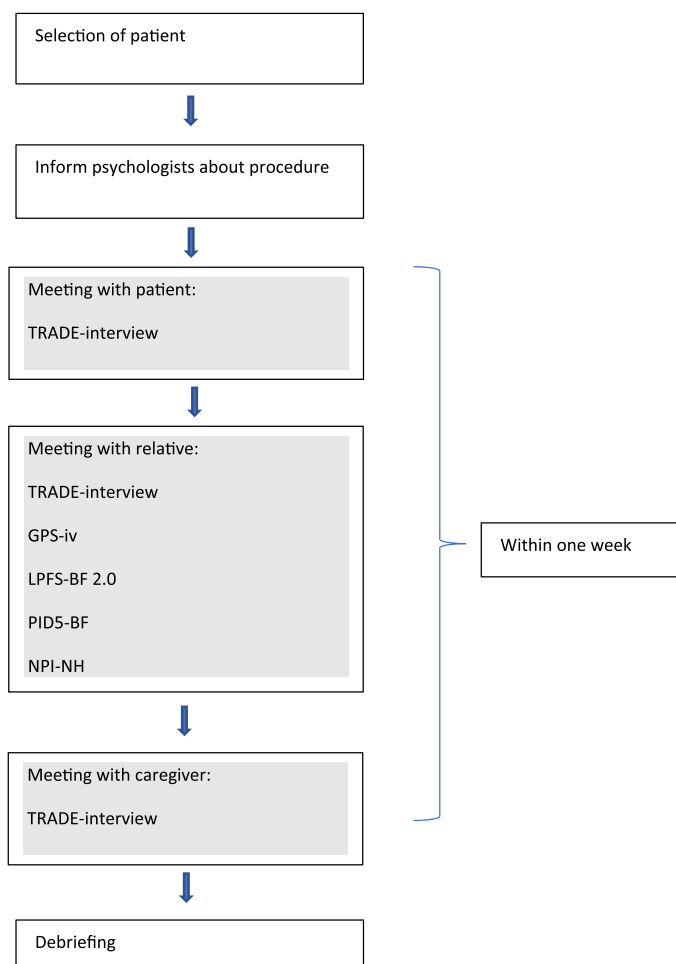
Selection of patient

Inform psychologists about procedure

Meeting with patient:

TRADE-interview

Meeting with relative:

TRADE-interview

GPS-iv

LPFS-BF 2.0

PID5-BF

NPI-NH

Meeting with caregiver:

TRADE-interview

Within one week

Debriefing